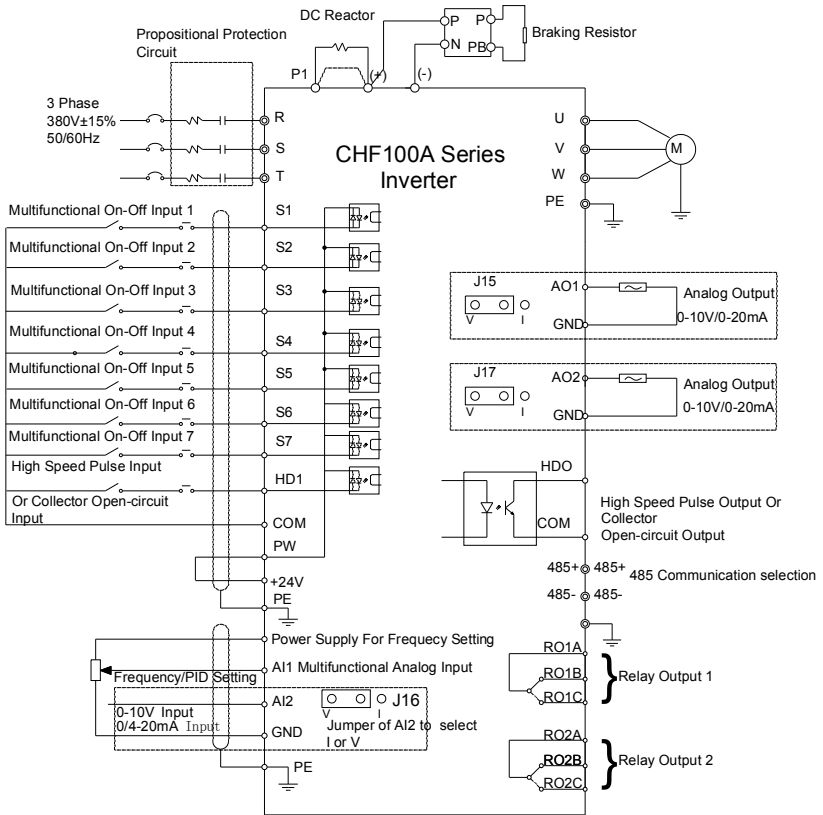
DC Reactor

P

P

N

PB

Braking Resistor

Propositional Protection Circuit

P1

(+)

(-)

3 Phase
380V±15%
50/60Hz

R

S

T

CHF100A Series Inverter

U

V

W

PE

M

Multifunctional On-Off Input 1

S1

Multifunctional On-Off Input 2

S2

Multifunctional On-Off Input 3

S3

Multifunctional On-Off Input 4

S4

Multifunctional On-Off Input 5

S5

Multifunctional On-Off Input 6

S6

Multifunctional On-Off Input 7

S7

High Speed Pulse Input

HD1

Or Collector Open-circuit Input

COM

PW

+24V

PE

J15

V I

AO1

GND

Analog Output
0-10V/0-20mA

J17

V I

AO2

GND

Analog Output
0-10V/0-20mA

HDO

COM

High Speed Pulse Output Or Collector
Open-circuit Output

485+ 485+ 485 Communication selection

485- 485-

Power Supply For Frequecy Setting

Frequency/PID Setting

AI1 Multifunctional Analog Input

0-10V Input
0/4-20mA Input

AI2

GND

V I J16

Jumper of AI2 to select I or V

PE

RO1A

RO1B

RO1C

Relay Output 1

RO2A

RO2B

RO2C

Relay Output 2